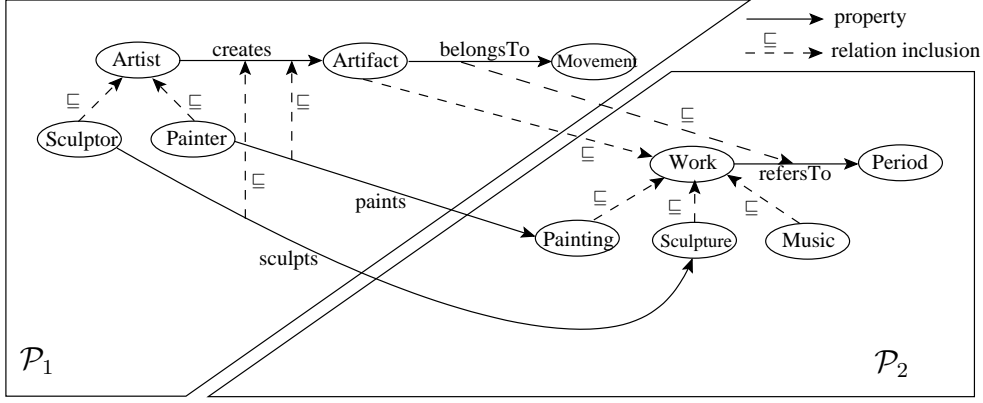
property

$\sqsubseteq$ relation inclusion

Artist

creates

Artifact

belongsTo

Movement

$\sqsubseteq$

$\sqsubseteq$

$\sqsubseteq$

$\sqsubseteq$

Sculptor

Painter

$\sqsubseteq$

$\sqsubseteq$

$\sqsubseteq$

Work

refersTo

Period

paints

$\sqsubseteq$

$\sqsubseteq$

$\sqsubseteq$

Painting

Sculpture

Music

sculpts

$\mathcal{P}_1$

$\mathcal{P}_2$